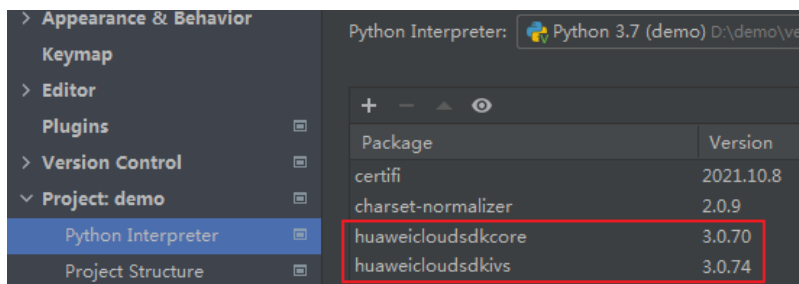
> Appearance & Behavior
Keymap
> Editor
Plugins
> Version Control
∨ Project: demo
Python Interpreter
Project Structure

Python Interpreter: Python 3.7 (demo) D:\demo\ve

+ − ▲ ◉

| Package | Version |
|---|---|
| certifi | 2021.10.8 |
| charset-normalizer | 2.0.9 |
| huaweicloudsdkcore | 3.0.70 |
| huaweicloudsdkivs | 3.0.74 |